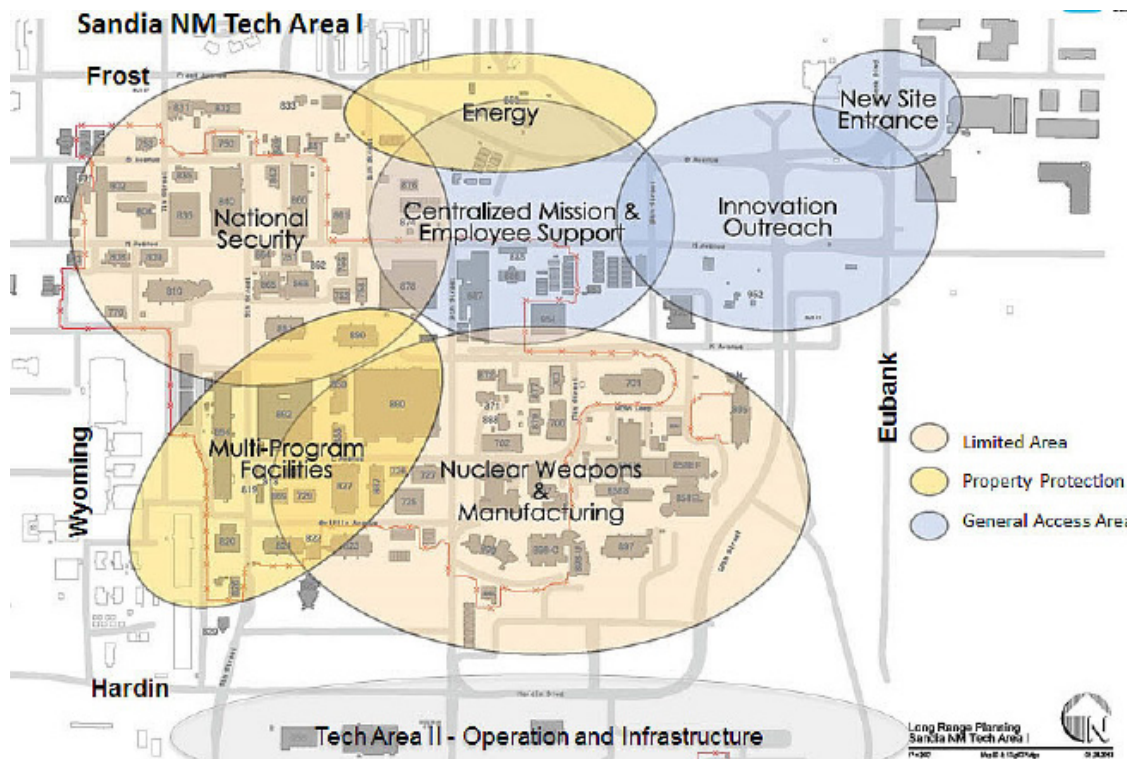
Sandia NM Tech Area I

Frost

Energy

New Site Entrance

National Security

Centralized Mission & Employee Support

Innovation Outreach

Eubank

Wyoming

Multi-Program Facilities

Nuclear Weapons & Manufacturing

Limited Area

Property Protection

General Access Area

Hardin

Tech Area II - Operation and Infrastructure

Long Range Planning
Sandia NM Tech Area I